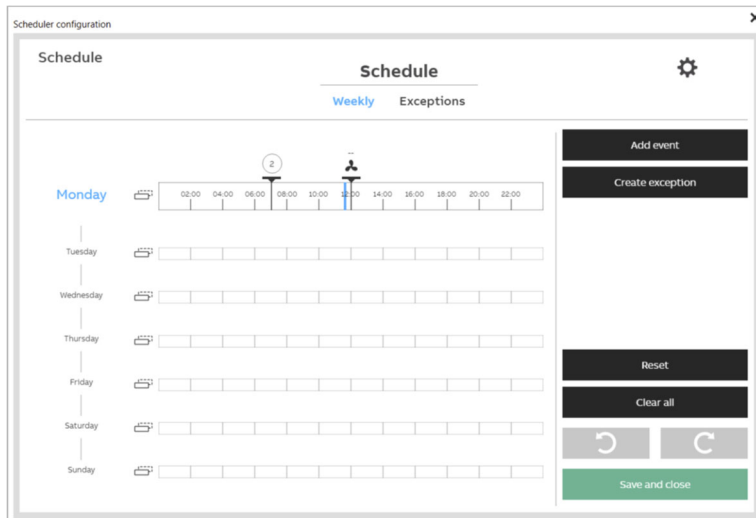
Scheduler configuration

×

Schedule

Schedule

Weekly Exceptions

2

Monday

02:00 04:00 06:00 08:00 10:00 12:00 14:00 16:00 18:00 20:00 22:00

Tuesday

Wednesday

Thursday

Friday

Saturday

Sunday

Add event

Create exception

Reset

Clear all

Save and close